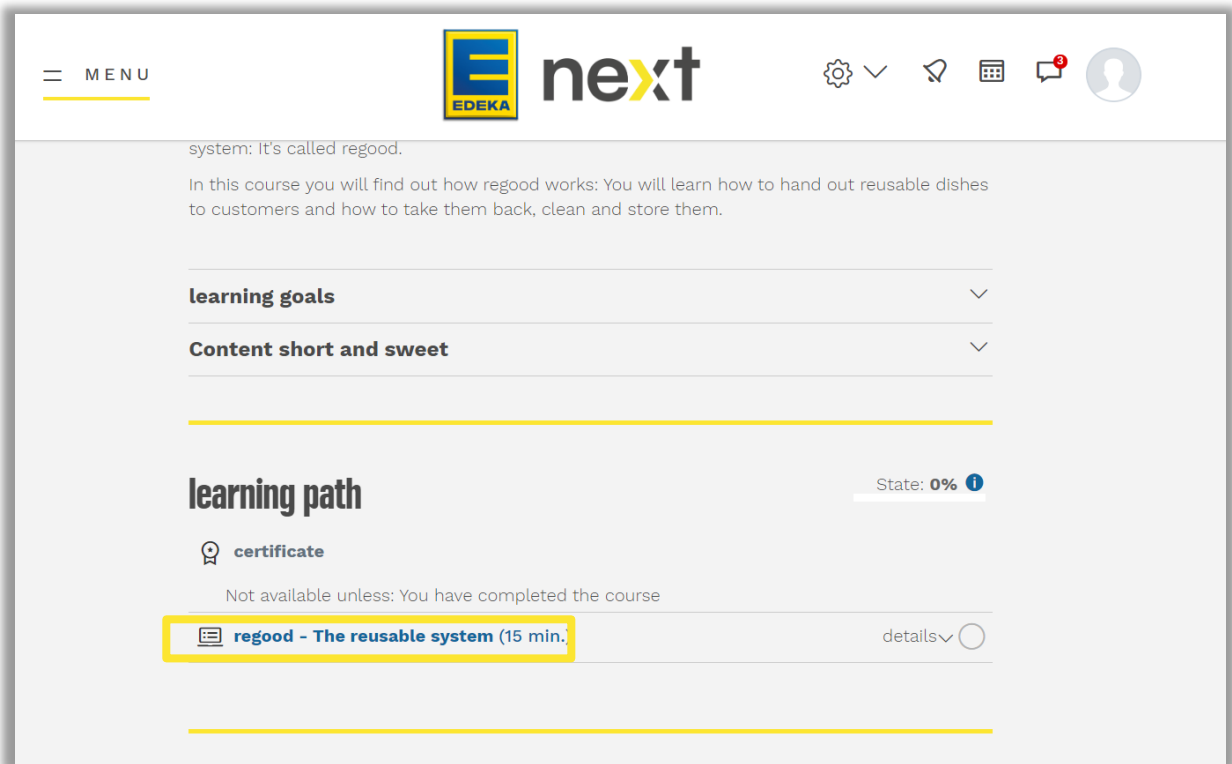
MENU

E EDEKA next

3

system: It's called regood.

In this course you will find out how regood works: You will learn how to hand out reusable dishes to customers and how to take them back, clean and store them.

learning goals

Content short and sweet

learning path

State: 0%

certificate

Not available unless: You have completed the course

regood - The reusable system (15 min.)

details